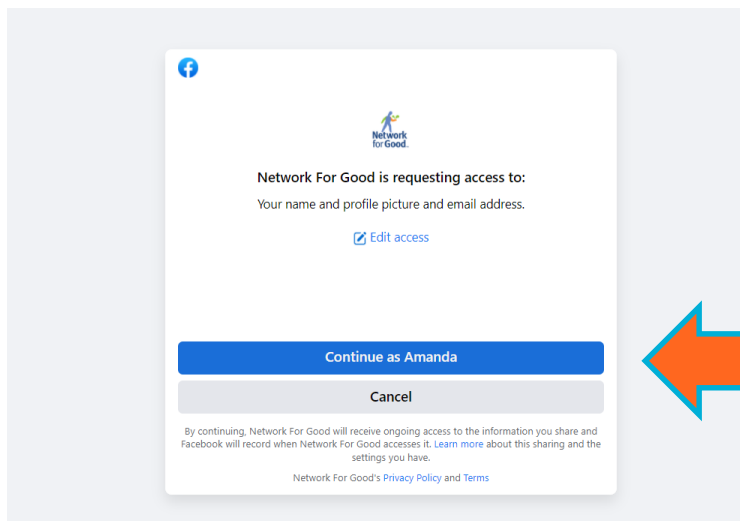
Network for Good.

Network For Good is requesting access to:

Your name and profile picture and email address.

Edit access

Continue as Amanda

Cancel

By continuing, Network For Good will receive ongoing access to the information you share and Facebook will record when Network For Good accesses it. Learn more about this sharing and the settings you have.

Network For Good's Privacy Policy and Terms